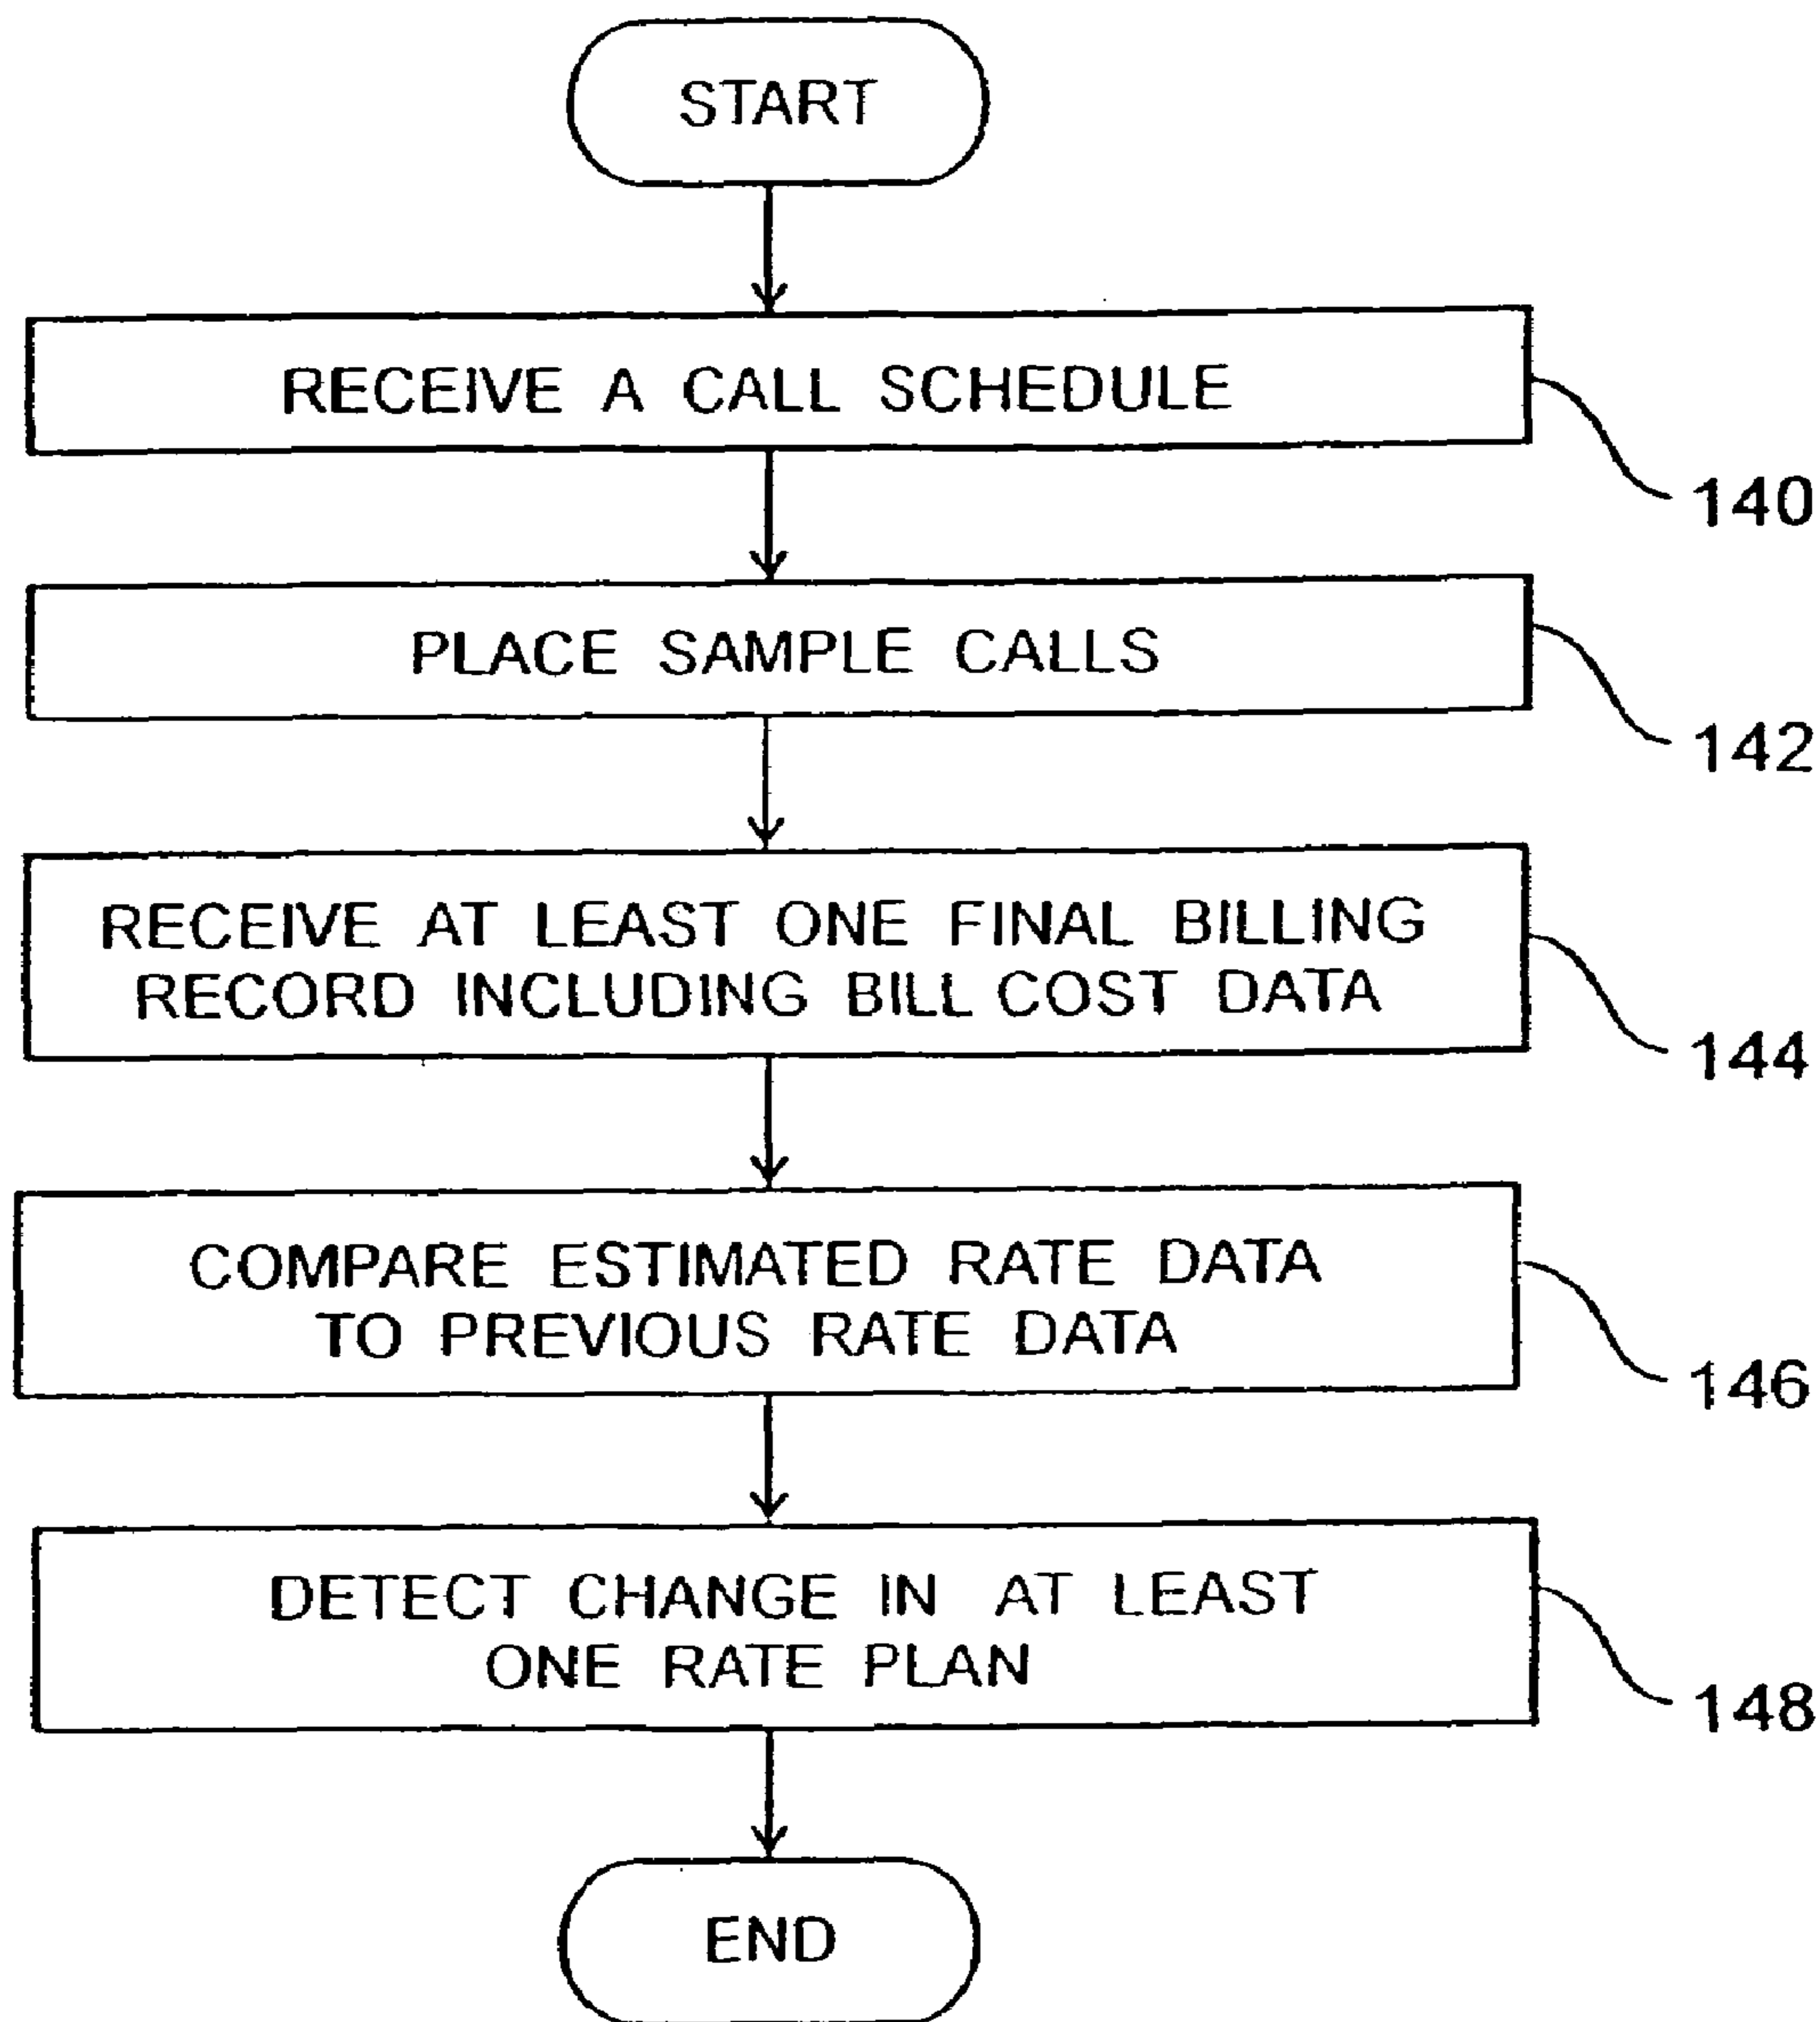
START

RECEIVE A CALL SCHEDULE

140

PLACE SAMPLE CALLS

142

RECEIVE AT LEAST ONE FINAL BILLING RECORD INCLUDING BILL COST DATA

144

COMPARE ESTIMATED RATE DATA TO PREVIOUS RATE DATA

146

DETECT CHANGE IN AT LEAST ONE RATE PLAN

148

END